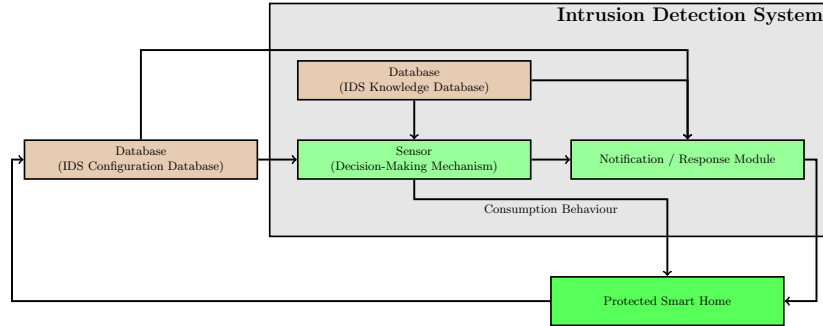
Intrusion Detection System

Database
(IDS Knowledge Database)

Database
(IDS Configuration Database)

Sensor
(Decision-Making Mechanism)

Notification / Response Module

Consumption Behaviour

Protected Smart Home